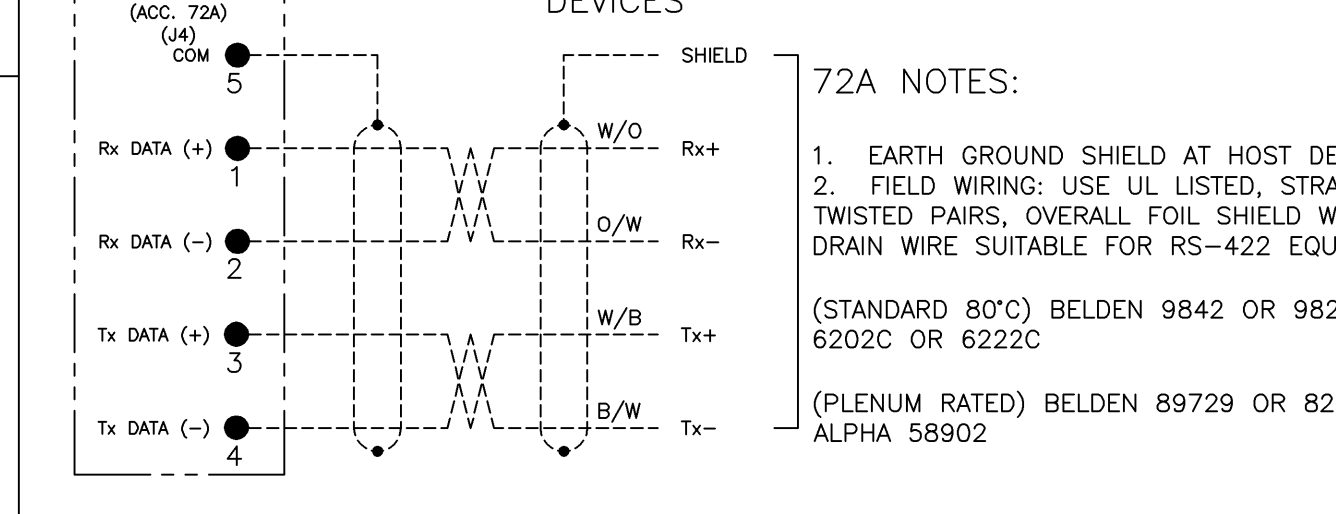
(ACC. 72A)
(J4)
COM
5

Rx DATA (+)
1

Rx DATA (–)
2

Tx DATA (+)
3

Tx DATA (–)
4

DEVICES

SHIELD

W/O
Rx+

O/W
Rx–

W/B
Tx+

B/W
Tx–

72A NOTES:

1. EARTH GROUND SHIELD AT HOST DE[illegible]
2. FIELD WIRING: USE UL LISTED, STRA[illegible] TWISTED PAIRS, OVERALL FOIL SHIELD W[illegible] DRAIN WIRE SUITABLE FOR RS–422 EQU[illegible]

(STANDARD 80°C) BELDEN 9842 OR 982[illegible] 6202C OR 6222C

(PLENUM RATED) BELDEN 89729 OR 82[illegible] ALPHA 58902